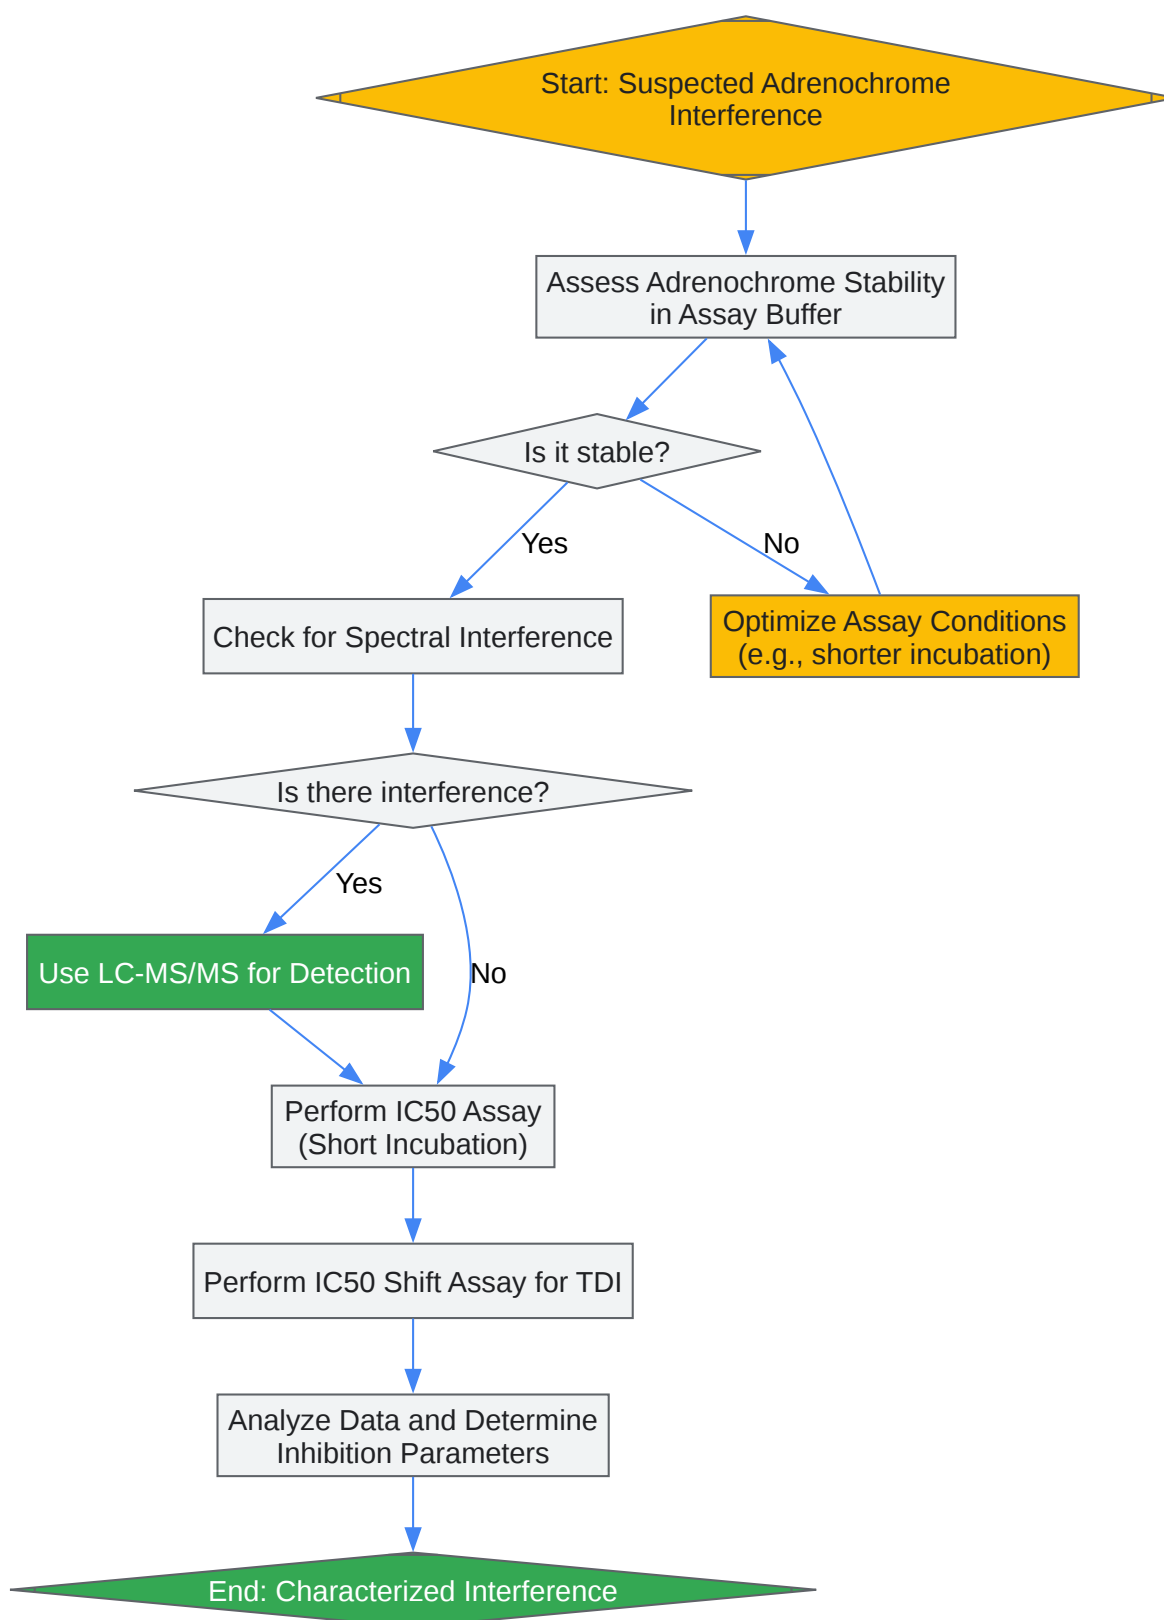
Start: Suspected Adrenochrome Interference

Assess Adrenochrome Stability in Assay Buffer

Is it stable?

Yes

No

Check for Spectral Interference

Optimize Assay Conditions (e.g., shorter incubation)

Is there interference?

Yes

No

Use LC-MS/MS for Detection

Perform IC50 Assay (Short Incubation)

Perform IC50 Shift Assay for TDI

Analyze Data and Determine Inhibition Parameters

End: Characterized Interference